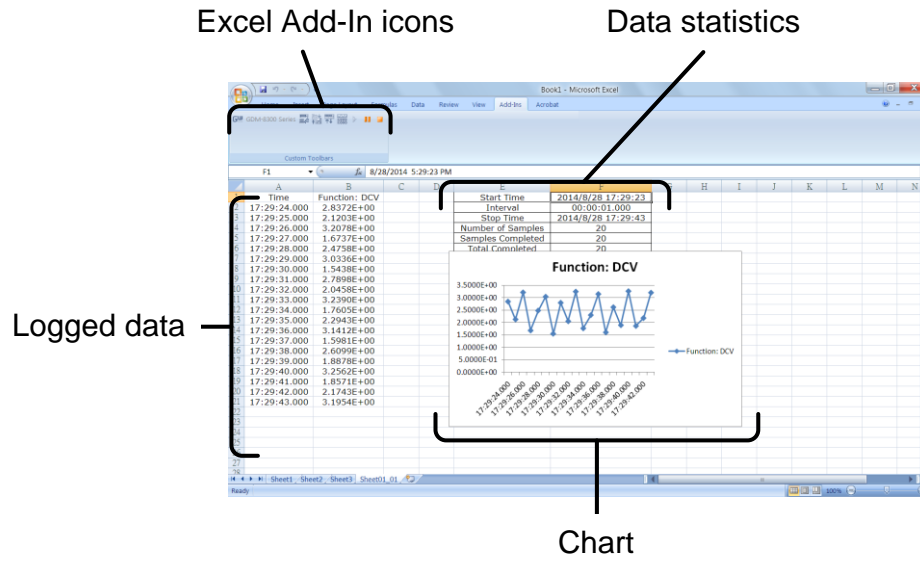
Excel Add-In icons

Data statistics

Book1 - Microsoft Excel

Data Review View Add-Ins Acrobat

GDM-8300 Series

Custom Toolbars

F1

$f_x$ 8/28/2014 5:29:23 PM

| | A | B | C | D | E | F | G | H | I | J | K | L | M | N |
|---|---|---|---|---|---|---|---|---|---|---|---|---|---|---|
| 1 | Time | Function: DCV | | | Start Time | 2014/8/28 17:29:23 | | | | | | | | |
| 2 | 17:29:24.000 | 2.8372E+00 | | | Interval | 00:00:01.000 | | | | | | | | |
| 3 | 17:29:25.000 | 2.1203E+00 | | | Stop Time | 2014/8/28 17:29:43 | | | | | | | | |
| 4 | 17:29:26.000 | 3.2078E+00 | | | Number of Samples | 20 | | | | | | | | |
| 5 | 17:29:27.000 | 1.6737E+00 | | | Samples Completed | 20 | | | | | | | | |
| 6 | 17:29:28.000 | 2.4758E+00 | | | Total Completed | 20 | | | | | | | | |
| 7 | 17:29:29.000 | 3.0336E+00 | | | | | | | | | | | | |
| 8 | 17:29:30.000 | 1.5438E+00 | | | | | | | | | | | | |
| 9 | 17:29:31.000 | 2.7898E+00 | | | | | | | | | | | | |
| 10 | 17:29:32.000 | 2.0458E+00 | | | | | | | | | | | | |
| 11 | 17:29:33.000 | 3.2390E+00 | | | | | | | | | | | | |
| 12 | 17:29:34.000 | 1.7605E+00 | | | | | | | | | | | | |
| 13 | 17:29:35.000 | 2.2943E+00 | | | | | | | | | | | | |
| 14 | 17:29:36.000 | 3.1412E+00 | | | | | | | | | | | | |
| 15 | 17:29:37.000 | 1.5981E+00 | | | | | | | | | | | | |
| 16 | 17:29:38.000 | 2.6099E+00 | | | | | | | | | | | | |
| 17 | 17:29:39.000 | 1.8878E+00 | | | | | | | | | | | | |
| 18 | 17:29:40.000 | 3.2562E+00 | | | | | | | | | | | | |
| 19 | 17:29:41.000 | 1.8571E+00 | | | | | | | | | | | | |
| 20 | 17:29:42.000 | 2.1743E+00 | | | | | | | | | | | | |
| 21 | 17:29:43.000 | 3.1954E+00 | | | | | | | | | | | | |

Function: DCV

3.5000E+00
3.0000E+00
2.5000E+00
2.0000E+00
1.5000E+00
1.0000E+00
5.0000E-01
0.0000E+00

17:29:24.000 17:29:26.000 17:29:28.000 17:29:30.000 17:29:32.000 17:29:34.000 17:29:36.000 17:29:38.000 17:29:40.000 17:29:42.000

Function: DCV

Sheet1 Sheet2 Sheet3 Sheet01_01

Ready

100%

Logged data

Chart